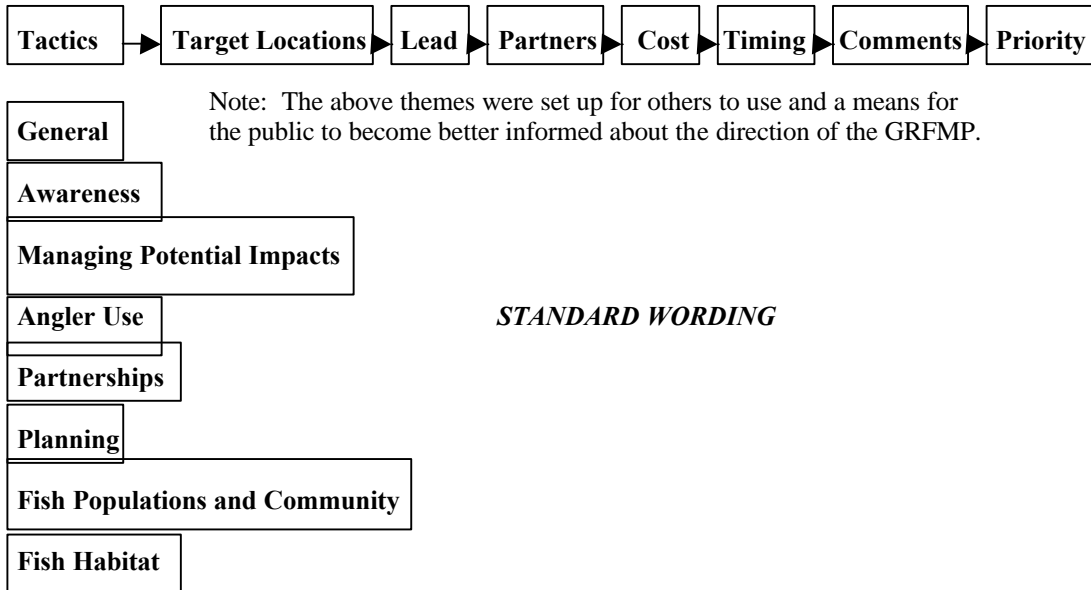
Tactics

Target Locations

Lead

Partners

Cost

Timing

Comments

Priority

Note: The above themes were set up for others to use and a means for the public to become better informed about the direction of the GRFMP.

General

Awareness

Managing Potential Impacts

Angler Use

*STANDARD WORDING*

Partnerships

Planning

Fish Populations and Community

Fish Habitat